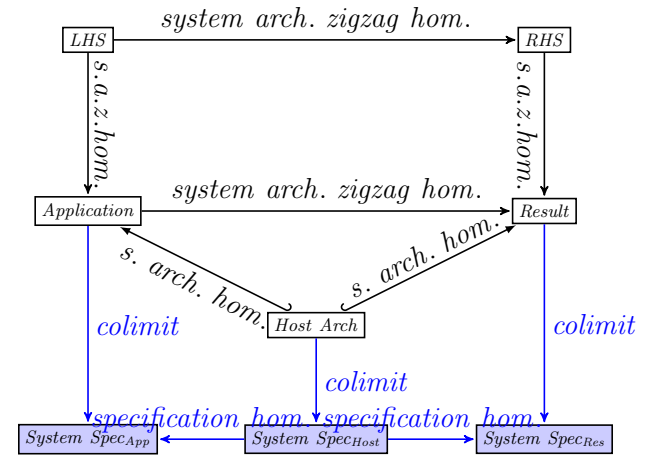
system arch. zigzag hom.

LHS

RHS

s.a.z.hom.

s.a.z.hom.

system arch. zigzag hom.

Application

Result

s. arch. hom.

s. arch. hom.

colimit

Host Arch

colimit

colimit

specification hom.

specification hom.

System $Spec_{App}$

System $Spec_{Host}$

System $Spec_{Res}$